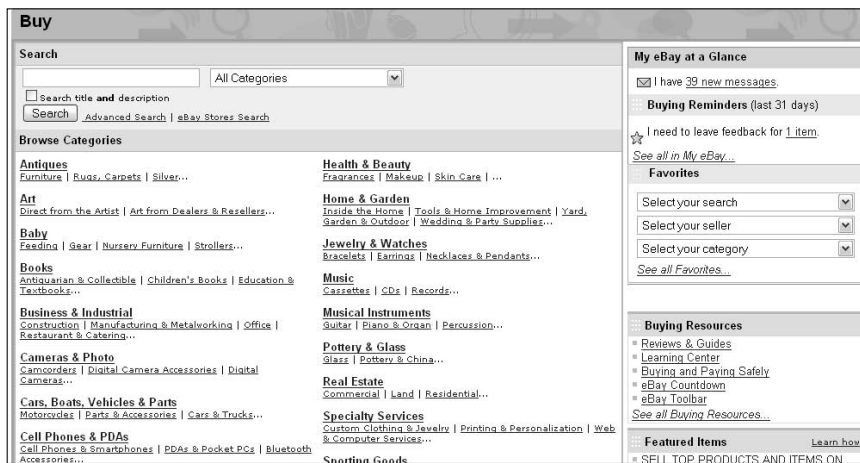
Buy

Search

All Categories

Search title and description

Search Advanced Search | eBay Stores Search

Browse Categories

Antiques
Furniture | Rugs, Carpets | Silver...

Art
Direct from the Artist | Art from Dealers & Resellers...

Baby
Feeding | Gear | Nursery Furniture | Strollers...

Books
Antiquarian & Collectible | Children's Books | Education & Textbooks...

Business & Industrial
Construction | Manufacturing & Metalworking | Office | Restaurant & Catering...

Cameras & Photo
Camcorders | Digital Camera Accessories | Digital Cameras...

Cars, Boats, Vehicles & Parts
Motorcycles | Parts & Accessories | Cars & Trucks...

Cell Phones & PDAs
Cell Phones & Smartphones | PDAs & Pocket PCs | Bluetooth Accessories...

Health & Beauty
Fragrances | Makeup | Skin Care | ...

Home & Garden
Inside the Home | Tools & Home Improvement | Yard, Garden & Outdoor | Wedding & Party Supplies...

Jewelry & Watches
Bracelets | Earrings | Necklaces & Pendants...

Music
Cassettes | CDs | Records...

Musical Instruments
Guitar | Piano & Organ | Percussion...

Pottery & Glass
Glass | Pottery & China...

Real Estate
Commercial | Land | Residential...

Specialty Services
Custom Clothing & Jewelry | Printing & Personalization | Web & Computer Services...

Sporting Goods

My eBay at a Glance

I have 39 new messages.

Buying Reminders (last 31 days)

I need to leave feedback for 1 item.

See all in My eBay...

Favorites

Select your search

Select your seller

Select your category

See all Favorites...

Buying Resources

Reviews & Guides
Learning Center
Buying and Paying Safely
eBay Countdown
eBay Toolbar
See all Buying Resources...

Featured Items Learn how

SELL TOP PRODUCTS AND ITEMS ON